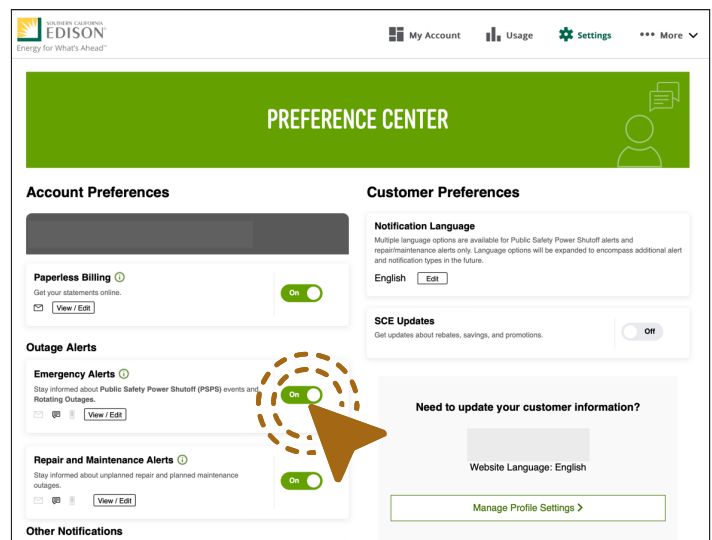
SOUTHERN CALIFORNIA EDISON
Energy for What's Ahead℠

My Account Usage Settings ••• More

PREFERENCE CENTER

Account Preferences

Paperless Billing ⓘ
Get your statements online.
View / Edit
On

Outage Alerts

Emergency Alerts ⓘ
Stay informed about **Public Safety Power Shutoff (PSPS)** events and **Rotating Outages.**
View / Edit
On

Repair and Maintenance Alerts ⓘ
Stay informed about unplanned repair and planned maintenance outages.
View / Edit
On

Other Notifications

Customer Preferences

Notification Language
Multiple language options are available for Public Safety Power Shutoff alerts and repair/maintenance alerts only. Language options will be expanded to encompass additional alert and notification types in the future.
English Edit

SCE Updates
Get updates about rebates, savings, and promotions.
Off

Need to update your customer information?

Website Language: English

Manage Profile Settings >